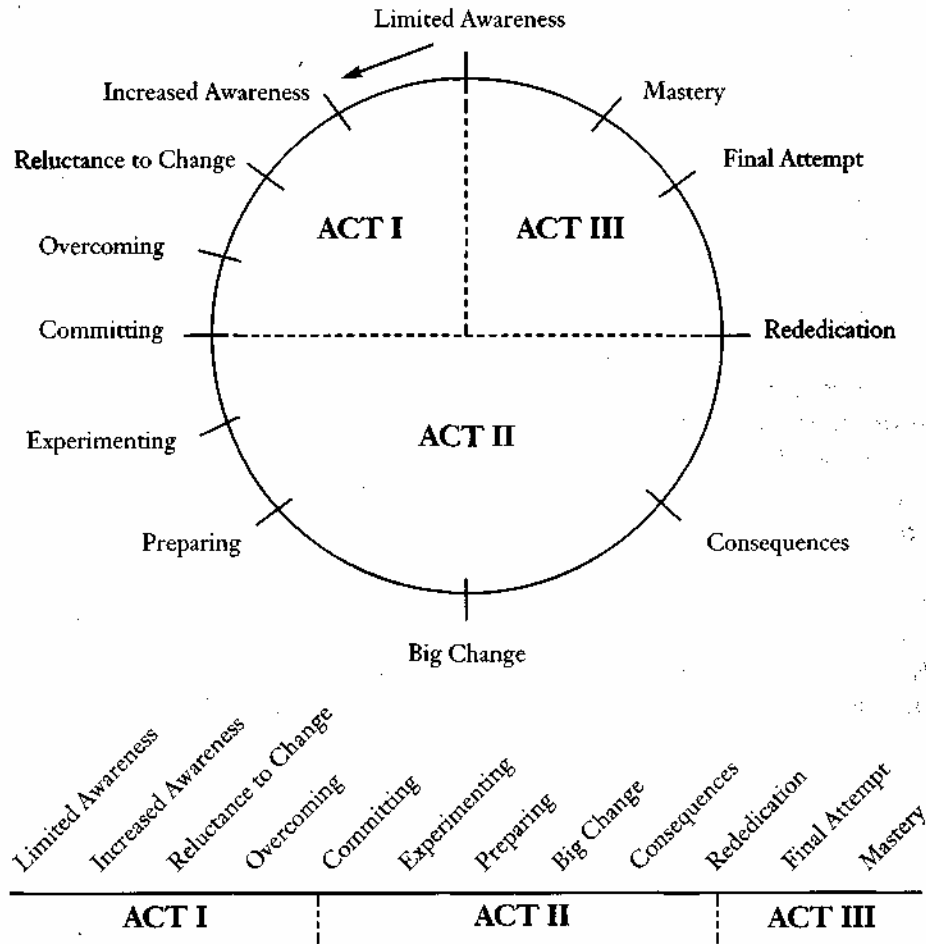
Limited Awareness
Increased Awareness
Mastery
Reluctance to Change
Final Attempt
ACT I
ACT III
Overcoming
Committing
Rededication
ACT II
Experimenting
Preparing
Consequences
Big Change

Limited Awareness
Increased Awareness
Reluctance to Change
Overcoming
Committing
Experimenting
Preparing
Big Change
Consequences
Rededication
Final Attempt
Mastery

ACT I
ACT II
ACT III